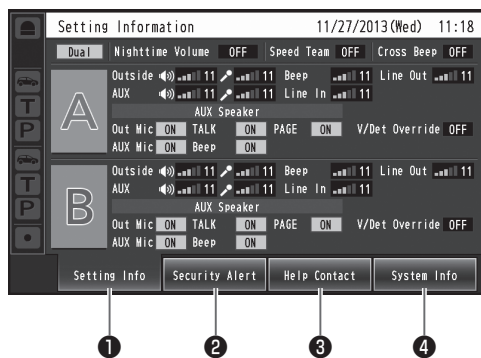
Setting Information 11/27/2013(Wed) 11:18

Dual Nighttime Volume OFF Speed Team OFF Cross Beep OFF

T
P
T
P

A
Outside 11 11 Beep 11 Line Out 11
AUX 11 11 Line In 11
AUX Speaker
Out Mic ON TALK ON PAGE ON V/Det Override OFF
AUX Mic ON Beep ON

B
Outside 11 11 Beep 11 Line Out 11
AUX 11 11 Line In 11
AUX Speaker
Out Mic ON TALK ON PAGE ON V/Det Override OFF
AUX Mic ON Beep ON

Setting Info
Security Alert
Help Contact
System Info

❶ ❷ ❸ ❹